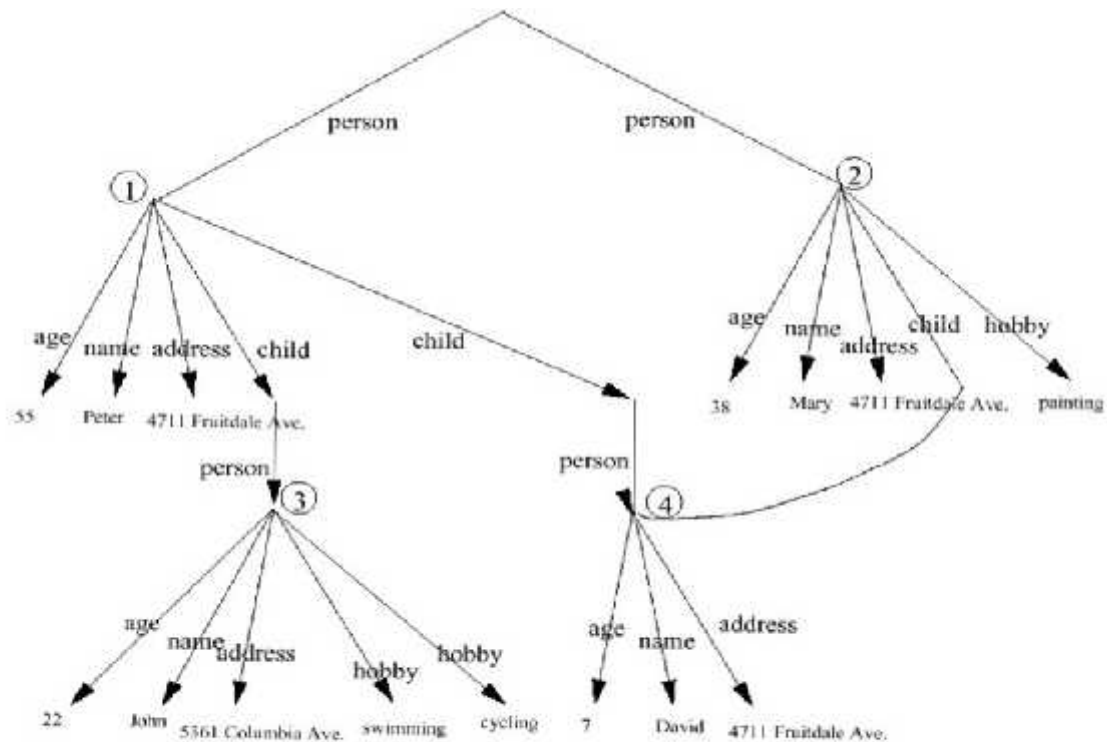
person
person
1
2
age
name
address
child
child
age
name
address
child
hobby
55
Peter
4711 Fruitdale Ave.
38
Mary
4711 Fruitdale Ave.
painting
person
person
3
4
age
name
address
hobby
hobby
age
name
address
22
John
5361 Columbia Ave.
swimming
cycling
7
David
4711 Fruitdale Ave.